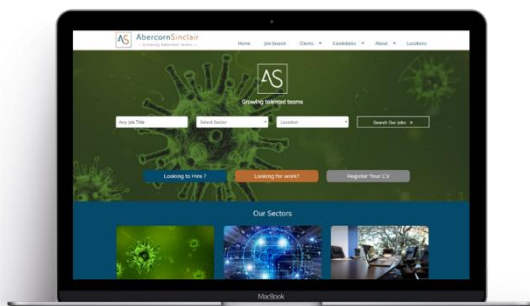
AS AbercornSinclair
Growing talented teams

Home Job Search Clients Candidates About Locations

AS
Growing talented teams

Any Job Title
Select Sector
Location
Search Our jobs >

Looking to Hire?
Looking for work?
Register Your CV

Our Sectors

MacBook